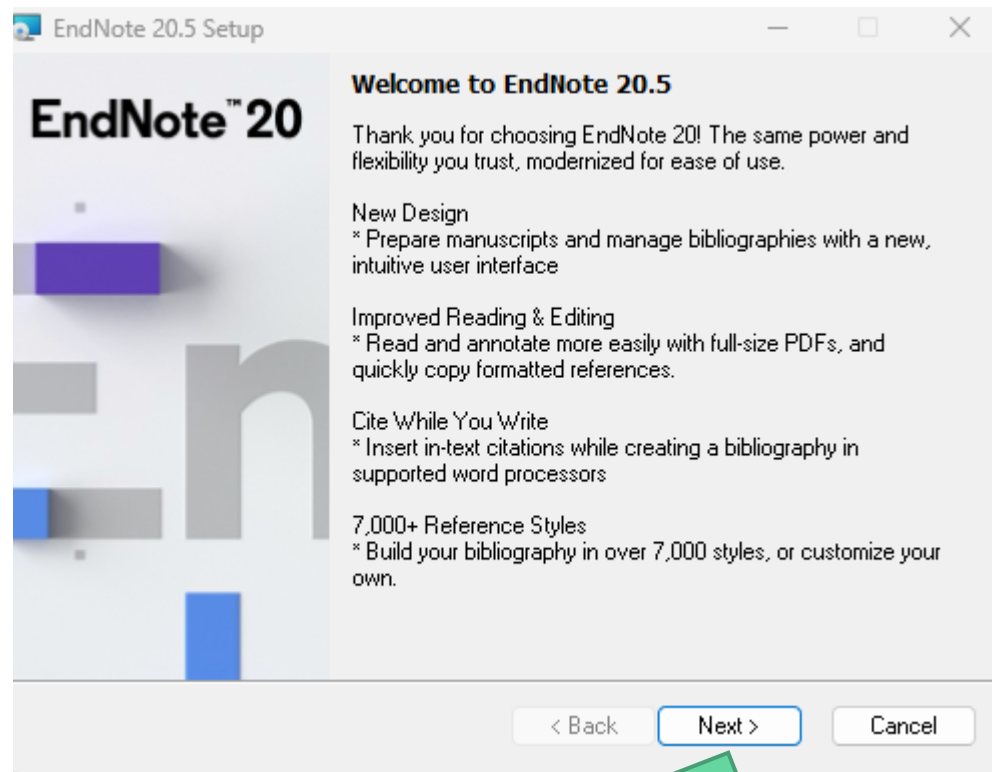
EndNote 20.5 Setup

EndNote™ 20

Welcome to EndNote 20.5

Thank you for choosing EndNote 20! The same power and flexibility you trust, modernized for ease of use.

New Design
* Prepare manuscripts and manage bibliographies with a new, intuitive user interface

Improved Reading & Editing
* Read and annotate more easily with full-size PDFs, and quickly copy formatted references.

Cite While You Write
* Insert in-text citations while creating a bibliography in supported word processors

7,000+ Reference Styles
* Build your bibliography in over 7,000 styles, or customize your own.

< Back
Next >
Cancel